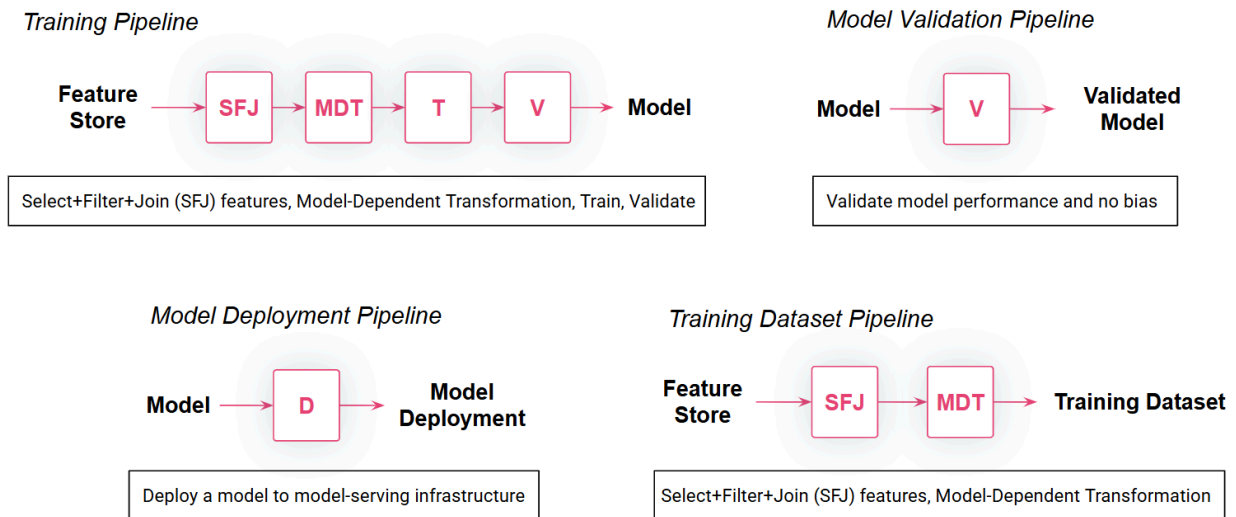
Training Pipeline

Feature Store SFJ MDT T V Model

Select+Filter+Join (SFJ) features, Model-Dependent Transformation, Train, Validate

Model Validation Pipeline

Model V Validated Model

Validate model performance and no bias

Model Deployment Pipeline

Model D Model Deployment

Deploy a model to model-serving infrastructure

Training Dataset Pipeline

Feature Store SFJ MDT Training Dataset

Select+Filter+Join (SFJ) features, Model-Dependent Transformation